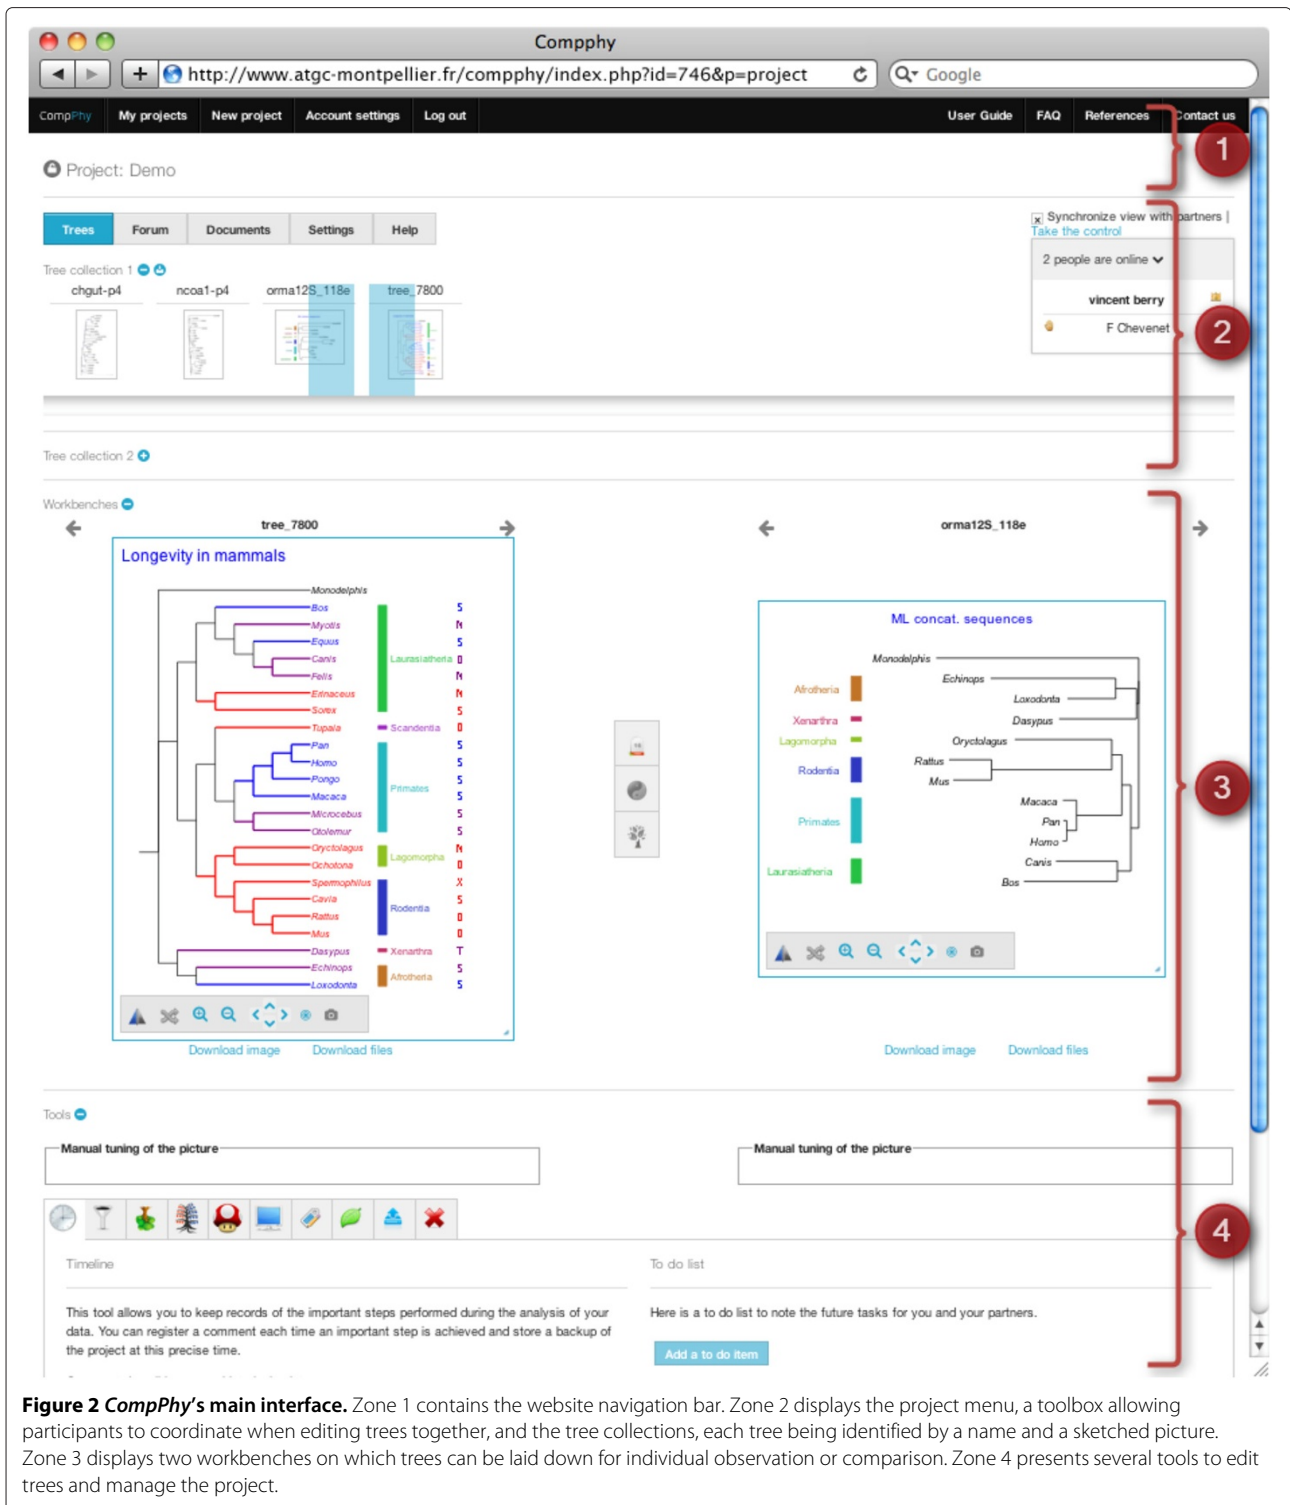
Compphy

http://www.atgc-montpellier.fr/compphy/index.php?id=746&p=project

Google

CompPhy My projects New project Account settings Log out User Guide FAQ References Contact us

1

Project: Demo

Trees Forum Documents Settings Help

Synchronize view with partners | Take the control

2 people are online

vincent berry

F Chevenet

2

Tree collection 1

chgut-p4 ncoa1-p4 orma12S_118e tree_7800

Tree collection 2

Workbenches

tree_7800

Longevity in mammals

Monodelphis
Bos
Myotis
Equus
Canis
Felis
Erinaceus
Sorex
Tupaia
Pan
Homo
Pongo
Macaca
Microcebus
Otolemur
Oryctolagus
Ochotona
Spermophilus
Cavia
Rattus
Mus
Dasypus
Echinops
Loxodonta

Laurasiatheria
Scandentia
Primates
Lagomorpha
Rodentia
Xenarthra
Afrotheria

Download image Download files

orma12S_118e

ML concat. sequences

Monodelphis
Echinops
Loxodonta
Dasypus
Oryctolagus
Rattus
Mus
Macaca
Pan
Homo
Canis
Bos

Afrotheria
Xenarthra
Lagomorpha
Rodentia
Primates
Laurasiatheria

Download image Download files

3

Tools

Manual tuning of the picture

Manual tuning of the picture

Timeline

This tool allows you to keep records of the important steps performed during the analysis of your data. You can register a comment each time an important step is achieved and store a backup of the project at this precise time.

To do list

Here is a to do list to note the future tasks for you and your partners.

Add a to do item

4

**Figure 2** ***CompPhy*****'s main interface.** Zone 1 contains the website navigation bar. Zone 2 displays the project menu, a toolbox allowing participants to coordinate when editing trees together, and the tree collections, each tree being identified by a name and a sketched picture. Zone 3 displays two workbenches on which trees can be laid down for individual observation or comparison. Zone 4 presents several tools to edit trees and manage the project.